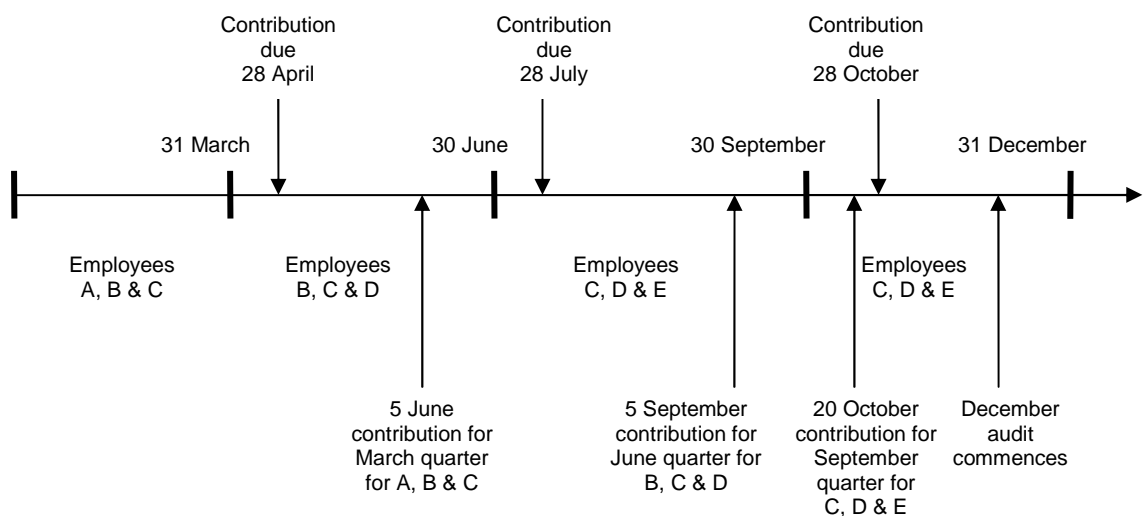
Contribution due 28 April

Contribution due 28 July

Contribution due 28 October

31 March

30 June

30 September

31 December

Employees A, B & C

Employees B, C & D

Employees C, D & E

Employees C, D & E

5 June contribution for March quarter for A, B & C

5 September contribution for June quarter for B, C & D

20 October contribution for September quarter for C, D & E

December audit commences